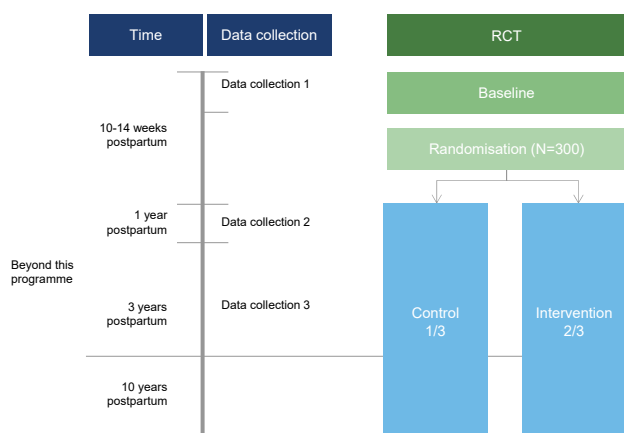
Time

Data collection

RCT

Data collection 1

Baseline

10-14 weeks postpartum

Randomisation (N=300)

1 year postpartum

Data collection 2

Beyond this programme

3 years postpartum

Data collection 3

Control 1/3

Intervention 2/3

10 years postpartum